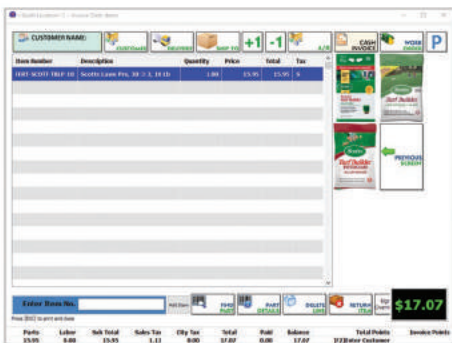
CUSTOMER NAME:
CUSTOMER
DELIVERY
SHIP TO
+1
-1
A/R
CASH INVOICE
WORK ORDER
P

| Item Number | Description | Quantity | Price | Total | Tax |
|---|---|---|---|---|---|
| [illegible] | Scotts Lawn Pro. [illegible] | 1.00 | 15.95 | 15.95 | S |

Turf Builder
Turf Builder
Turf Builder
PREVIOUS SCREEN

Enter Item No.
Add Item
FIND PART
PART DETAILS
DELETE LINE
RETURN ITEM
$17.07
Press [ESC] to print and close

| Parts | Labor | Sub Total | Sales Tax | City Tax | Total | Paid | Balance | Total Points | Invoice Points |
|---|---|---|---|---|---|---|---|---|---|
| 15.95 | 0.00 | 15.95 | 1.12 | 0.00 | 17.07 | 0.00 | 17.07 | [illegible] Customer | |